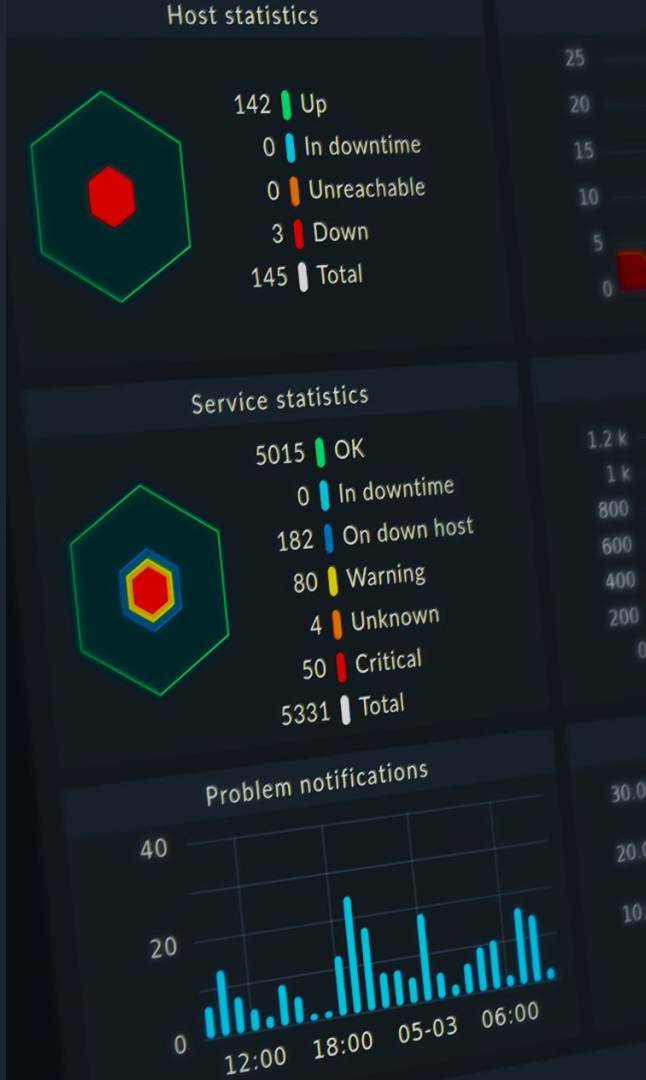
Host statistics

142 Up
0 In downtime
0 Unreachable
3 Down
145 Total

25
20
15
10
5
0

Service statistics

5015 OK
0 In downtime
182 On down host
80 Warning
4 Unknown
50 Critical
5331 Total

1.2 k
1 k
800
600
400
200
0

Problem notifications

40
20
0
12:00
18:00
05-03
06:00

30.0
20.0
10.